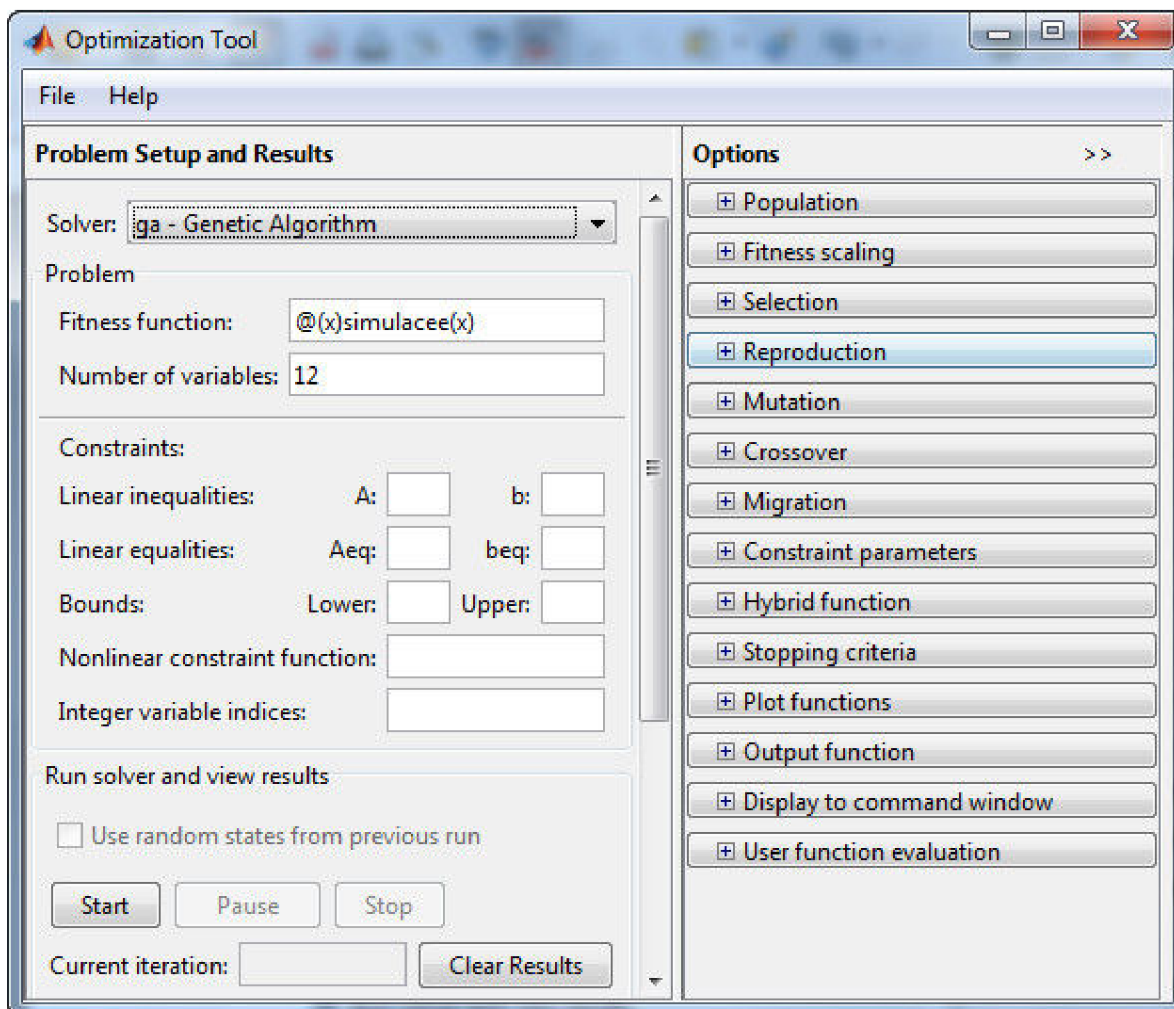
Optimization Tool

File Help

Problem Setup and Results

Solver: ga - Genetic Algorithm

Problem

Fitness function: @(x)simulacee(x)

Number of variables: 12

Constraints:

Linear inequalities: A: b:

Linear equalities: Aeq: beq:

Bounds: Lower: Upper:

Nonlinear constraint function:

Integer variable indices:

Run solver and view results

Use random states from previous run

Start Pause Stop

Current iteration: Clear Results

Options >>

⊞ Population
⊞ Fitness scaling
⊞ Selection
⊞ Reproduction
⊞ Mutation
⊞ Crossover
⊞ Migration
⊞ Constraint parameters
⊞ Hybrid function
⊞ Stopping criteria
⊞ Plot functions
⊞ Output function
⊞ Display to command window
⊞ User function evaluation